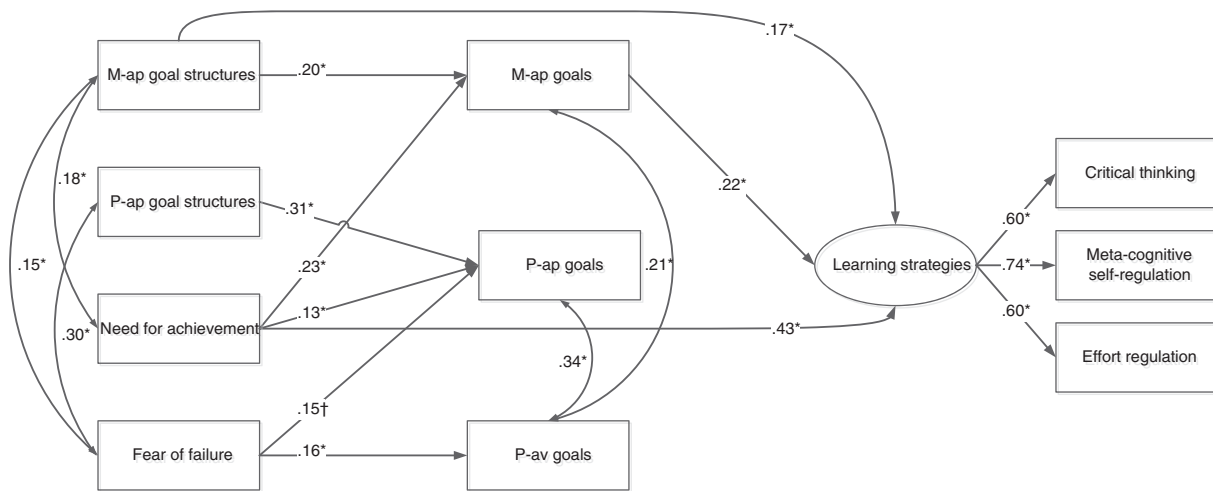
M-ap goal structures
.20*
M-ap goals
.17*
.18*
P-ap goal structures
.31*
.22*
Critical thinking
.15*
.23*
P-ap goals
.21*
Learning strategies
.60*
.74*
Meta-cognitive self-regulation
.30*
Need for achievement
.13*
.43*
.60*
Effort regulation
.34*
.15†
Fear of failure
.16*
P-av goals